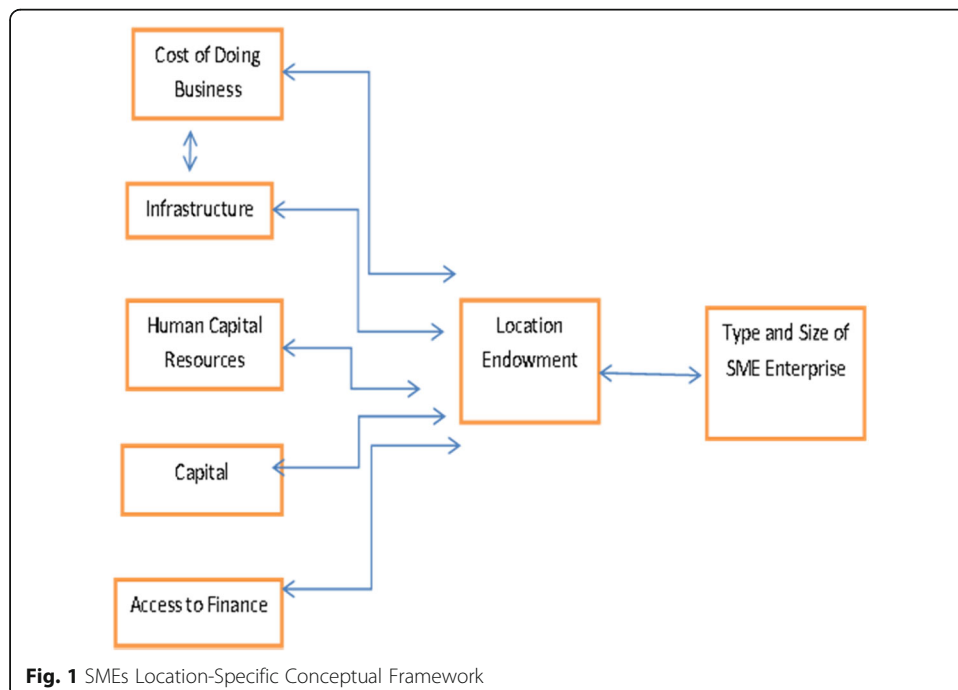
Cost of Doing Business

Infrastructure

Human Capital Resources

Capital

Access to Finance

Location Endowment

Type and Size of SME Enterprise

**Fig. 1** SMEs Location-Specific Conceptual Framework